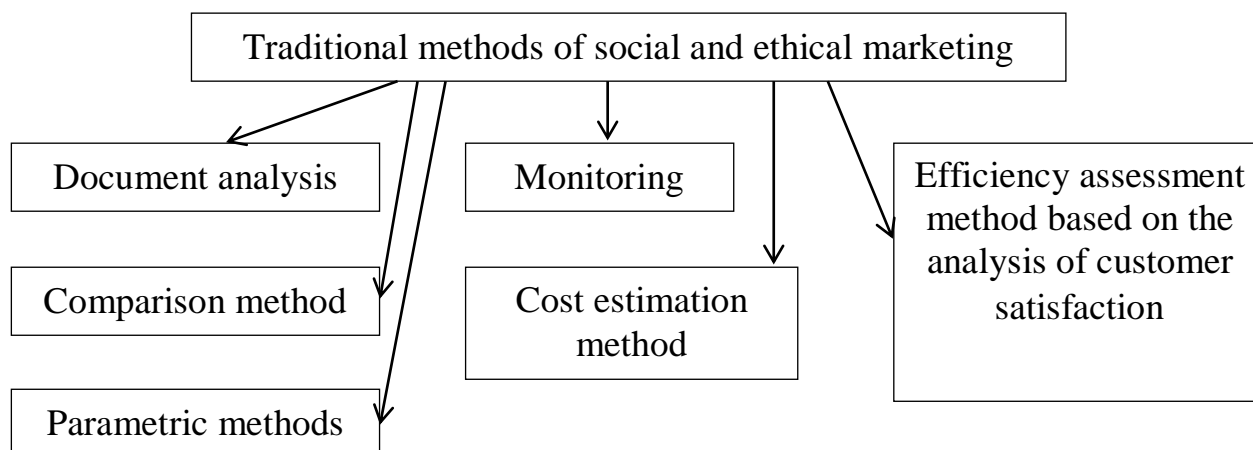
Traditional methods of social and ethical marketing

Document analysis

Monitoring

Efficiency assessment method based on the analysis of customer satisfaction

Comparison method

Cost estimation method

Parametric methods